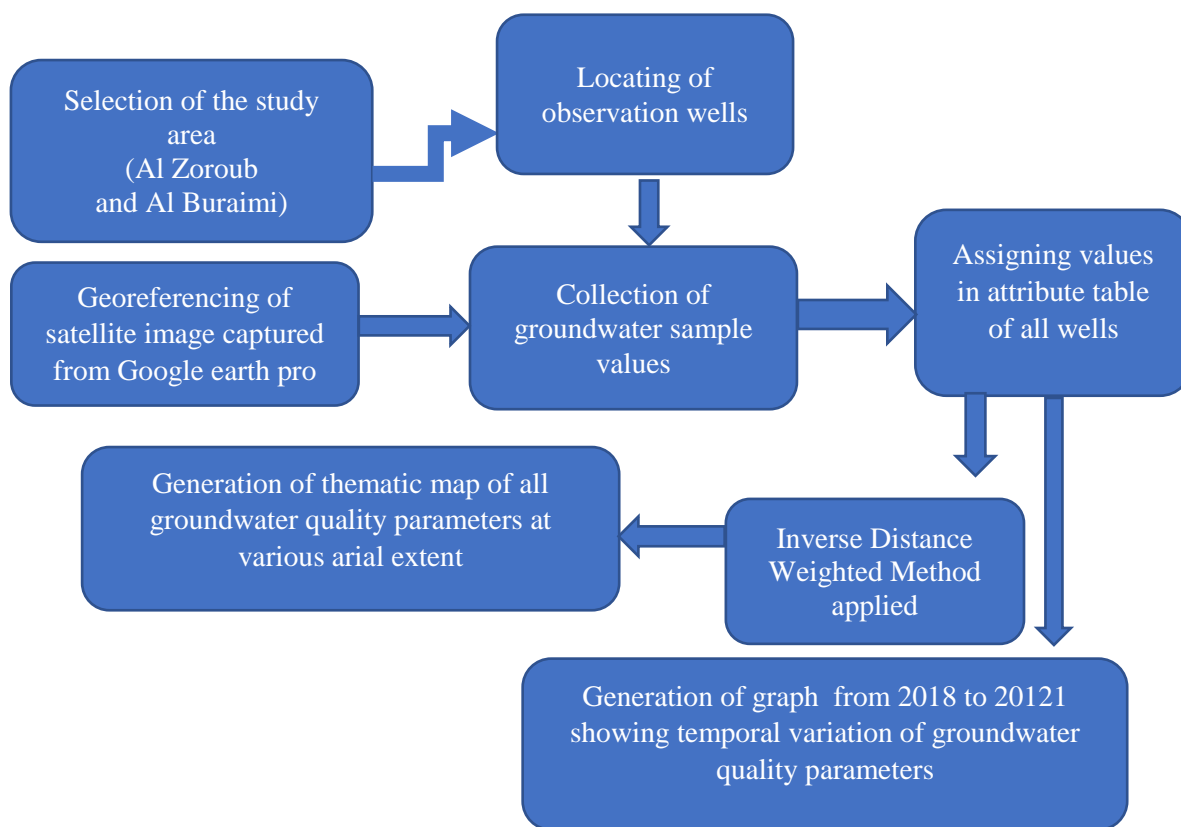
Selection of the study area (Al Zoroub and Al Buraimi)

Locating of observation wells

Georeferencing of satellite image captured from Google earth pro

Collection of groundwater sample values

Assigning values in attribute table of all wells

Generation of thematic map of all groundwater quality parameters at various arial extent

Inverse Distance Weighted Method applied

Generation of graph from 2018 to 20121 showing temporal variation of groundwater quality parameters